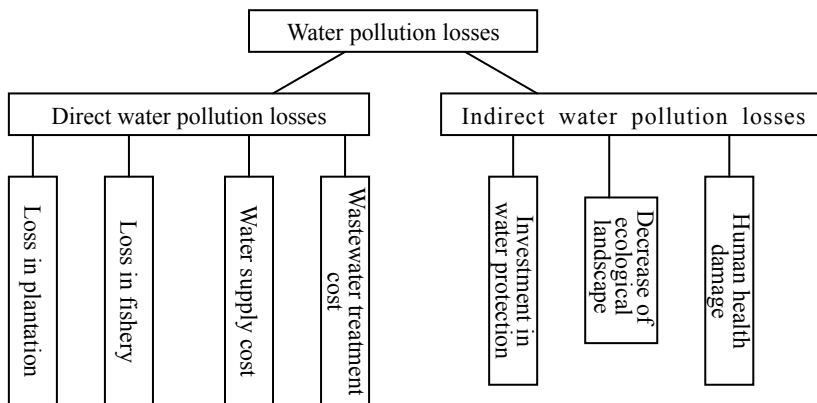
Water pollution losses

Direct water pollution losses

Loss in plantation

Loss in fishery

Water supply cost

Wastewater treatment cost

Indirect water pollution losses

Investment in water protection

Decrease of ecological landscape

Human health damage